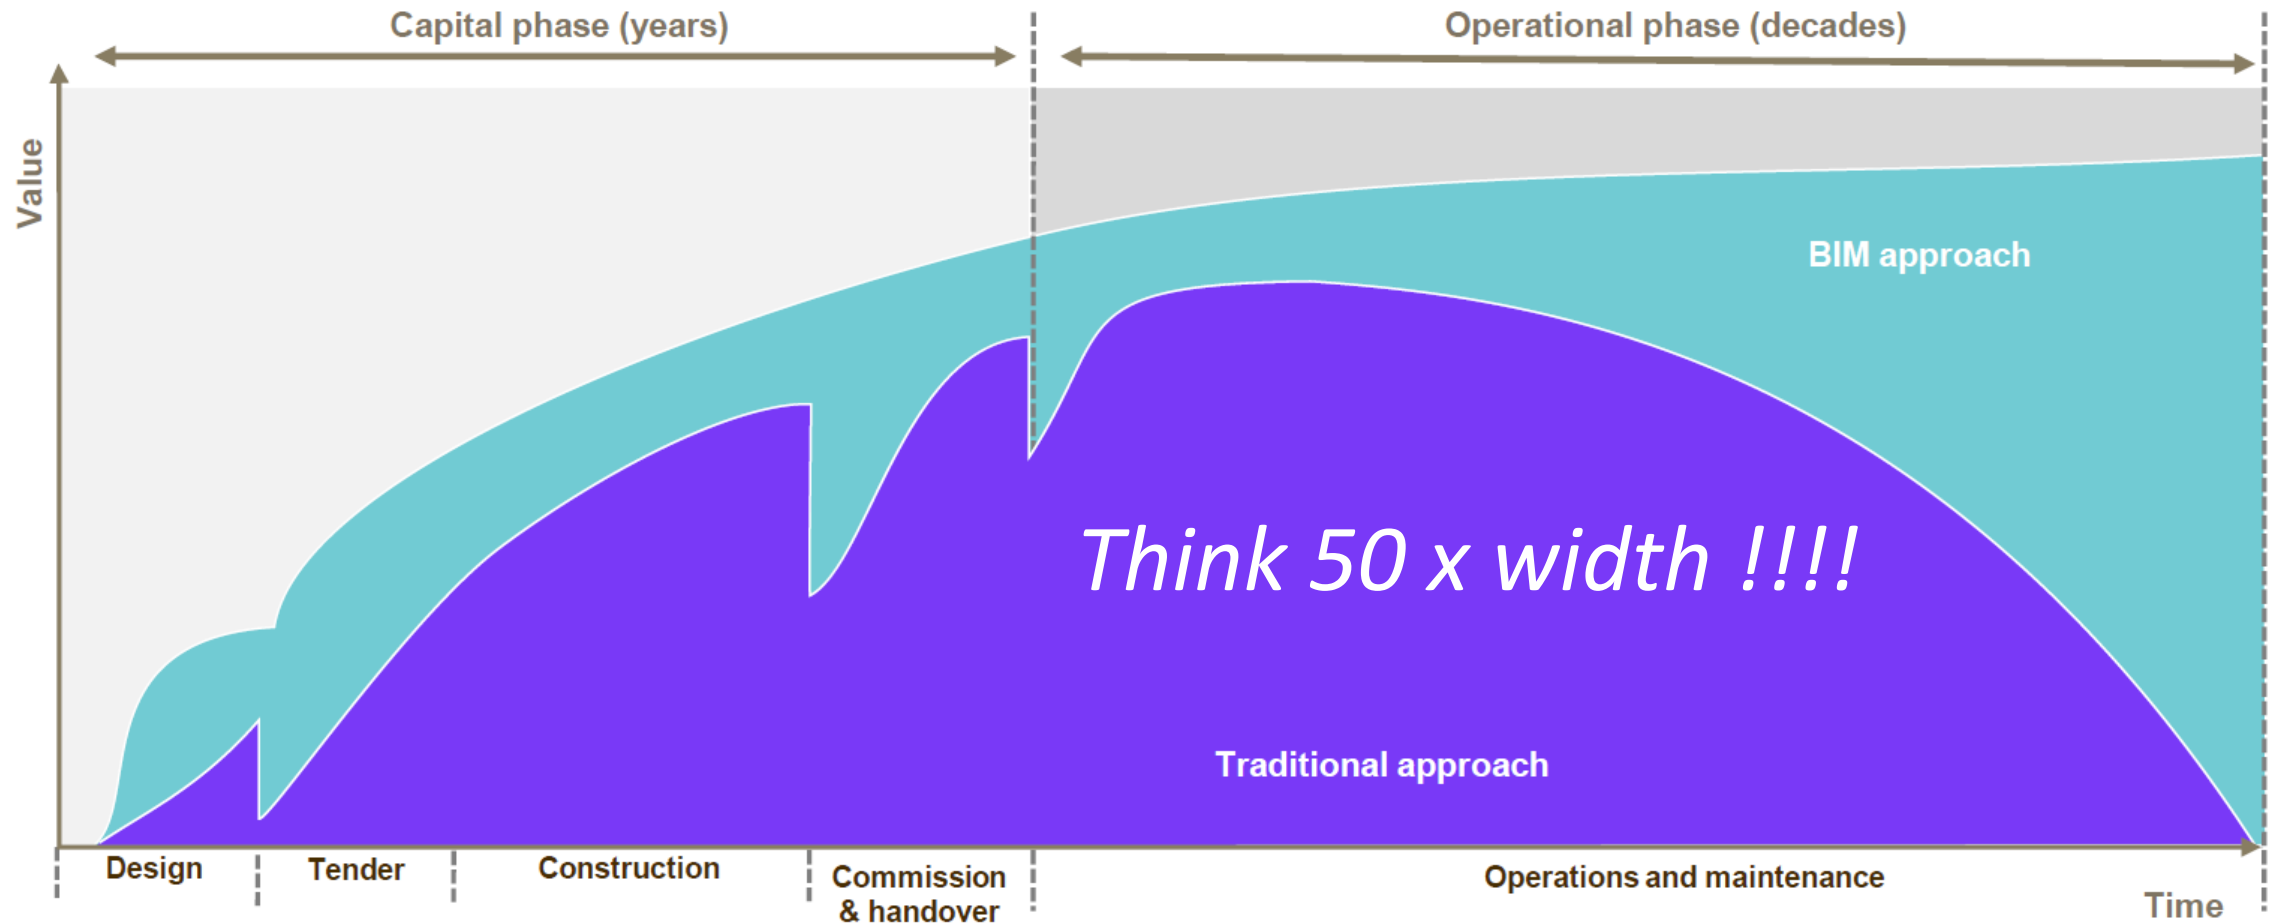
Capital phase (years)

Operational phase (decades)

Value

BIM approach

Think 50 x width !!!!

Traditional approach

Design

Tender

Construction

Commission & handover

Operations and maintenance

Time